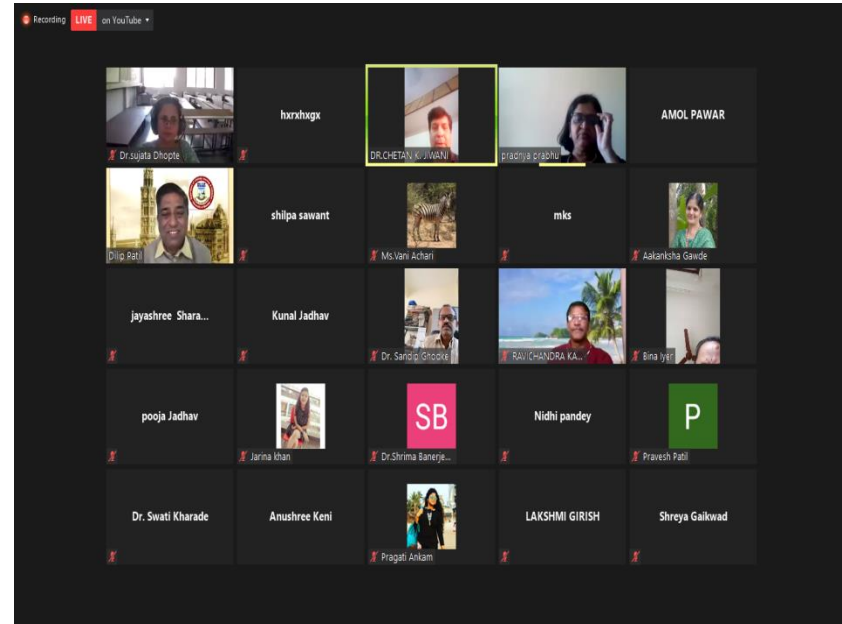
Recording LIVE on YouTube

Dr.sujata Dhopte
hxrxhxgx
DR.CHETAN K JIWANI
pradnya prabhu
AMOL PAWAR

Dilip Patil
shilpa sawant
Ms.Vani Achari
mks
Aakanksha Gawde

jayashree Shara...
Kunal Jadhav
Dr. Sandip Ghodke
RAVICHANDRA KA...
Bina Iyer

pooja Jadhav
Jarina khan
SB
Dr.Shrima Banerje...
Nidhi pandey
P
Pravesh Patil

Dr. Swati Kharade
Anushree Keni
Pragati Ankam
LAKSHMI GIRISH
Shreya Gaikwad